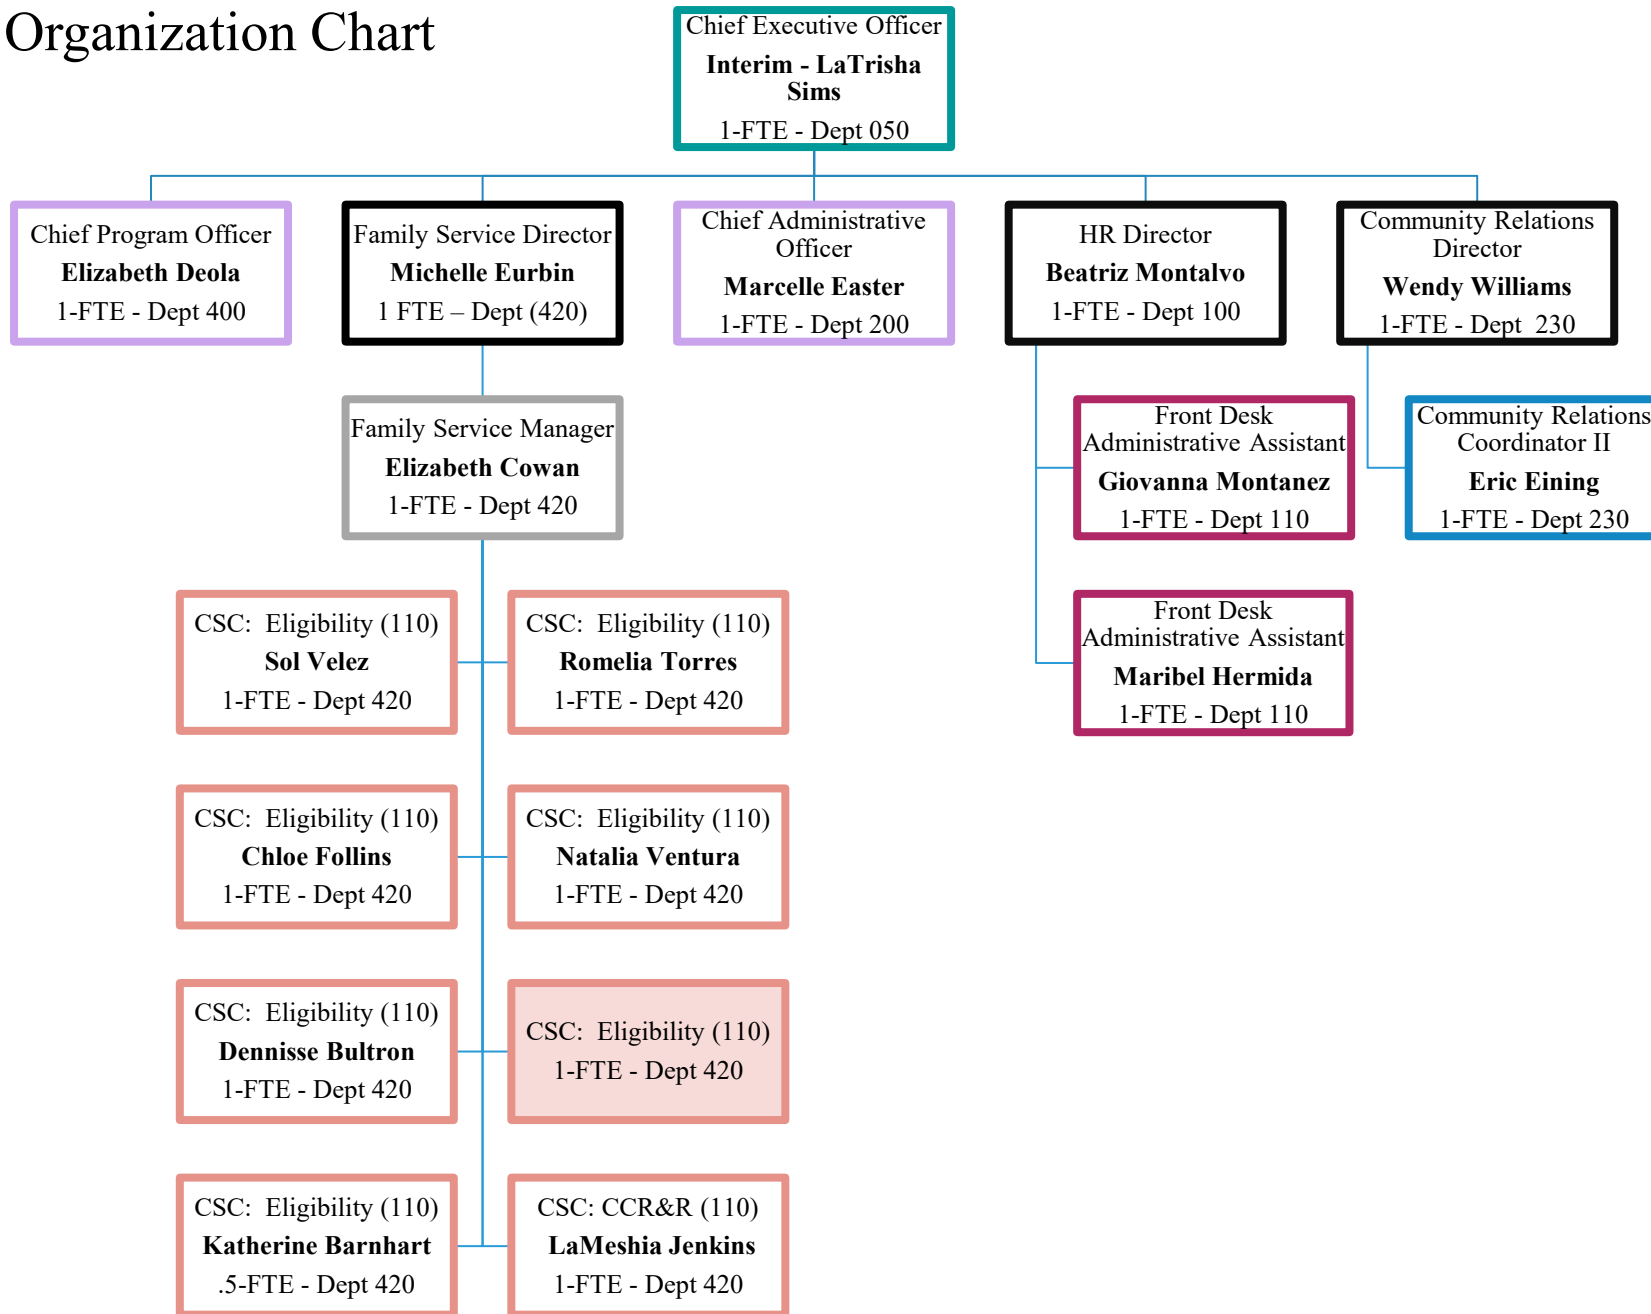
Organization Chart

Chief Executive Officer
Interim - LaTrisha Sims
1-FTE - Dept 050

Chief Program Officer
Elizabeth Deola
1-FTE - Dept 400

Family Service Director
Michelle Eurbin
1 FTE – Dept (420)

Chief Administrative Officer
Marcelle Easter
1-FTE - Dept 200

HR Director
Beatriz Montalvo
1-FTE - Dept 100

Community Relations Director
Wendy Williams
1-FTE - Dept 230

Family Service Manager
Elizabeth Cowan
1-FTE - Dept 420

Front Desk Administrative Assistant
Giovanna Montanez
1-FTE - Dept 110

Community Relations Coordinator II
Eric Eining
1-FTE - Dept 230

CSC: Eligibility (110)
Sol Velez
1-FTE - Dept 420

CSC: Eligibility (110)
Romelia Torres
1-FTE - Dept 420

Front Desk Administrative Assistant
Maribel Hermida
1-FTE - Dept 110

CSC: Eligibility (110)
Chloe Follins
1-FTE - Dept 420

CSC: Eligibility (110)
Natalia Ventura
1-FTE - Dept 420

CSC: Eligibility (110)
Dennisse Bultron
1-FTE - Dept 420

CSC: Eligibility (110)
1-FTE - Dept 420

CSC: Eligibility (110)
Katherine Barnhart
.5-FTE - Dept 420

CSC: CCR&R (110)
LaMeshia Jenkins
1-FTE - Dept 420